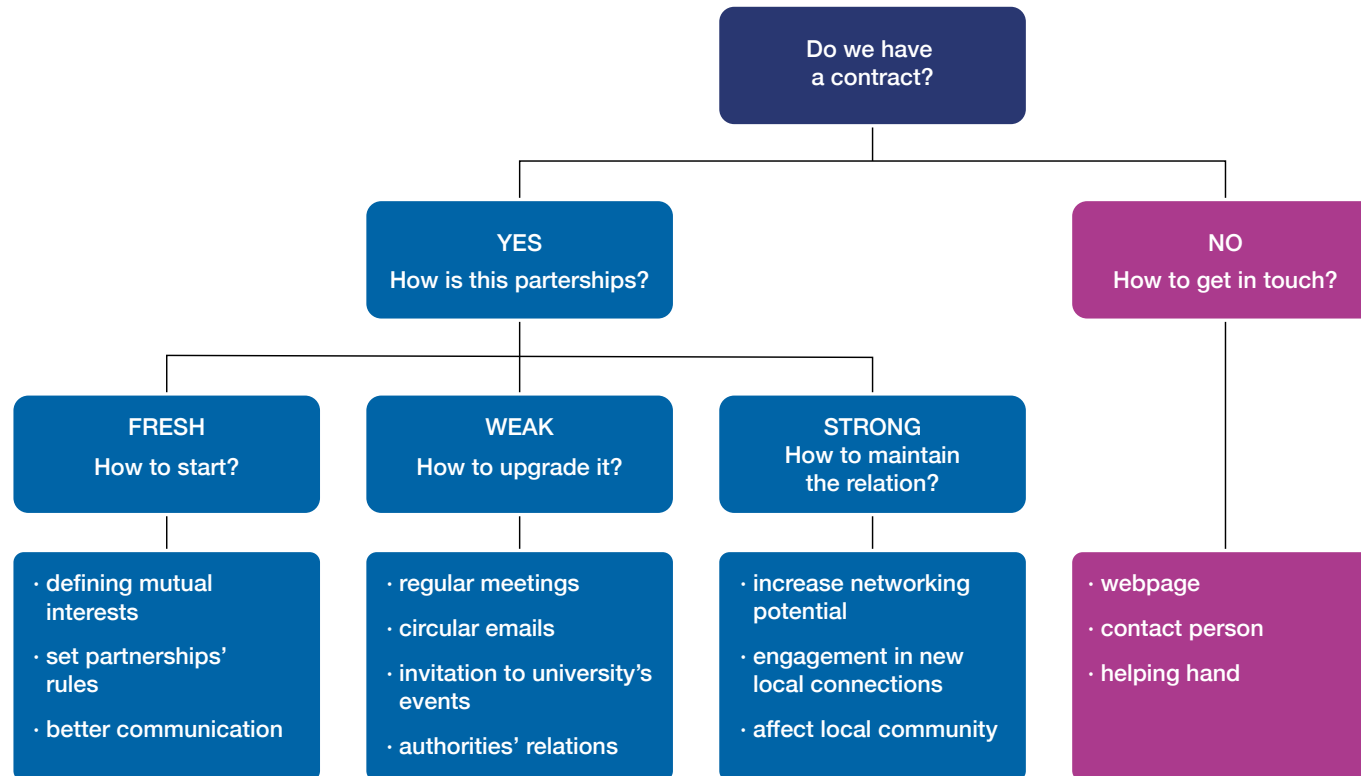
Do we have a contract?

YES
How is this parterships?

NO
How to get in touch?

FRESH
How to start?

WEAK
How to upgrade it?

STRONG
How to maintain the relation?

· defining mutual interests
· set partnerships' rules
· better communication

· regular meetings
· circular emails
· invitation to university's events
· authorities' relations

· increase networking potential
· engagement in new local connections
· affect local community

· webpage
· contact person
· helping hand